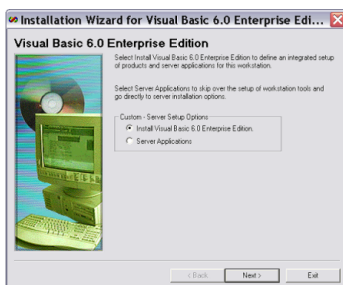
Installation Wizard for Visual Basic 6.0 Enterprise Edi...

Visual Basic 6.0 Enterprise Edition

Select Install Visual Basic 6.0 Enterprise Edition to define an integrated setup of products and server applications for this workstation.

Select Server Applications to skip over the setup of workstation tools and go directly to server installation options.

Custom - Server Setup Options

Install Visual Basic 6.0 Enterprise Edition.

Server Applications

< Back

Next >

Exit